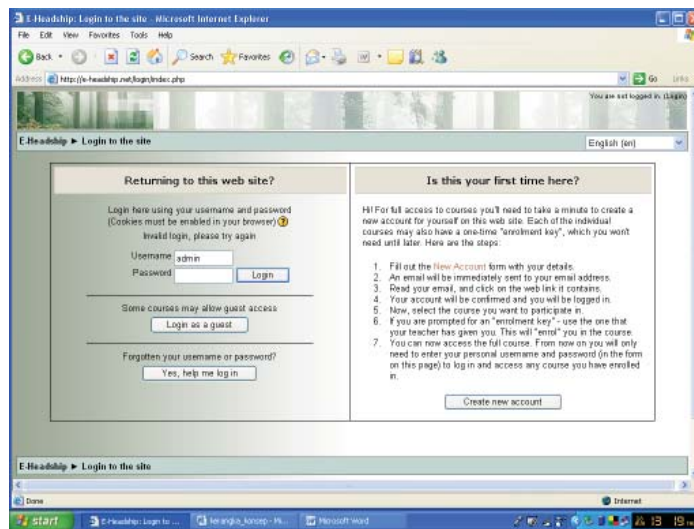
E-Headship: Login to the site - Microsoft Internet Explorer

File Edit View Favorites Tools Help

Back Search Favorites

Address http://e-headship.net/login/index.php Go Links

You are not logged in. (Login)

E-Headship ► Login to the site

English (en)

Returning to this web site?

Login here using your username and password (Cookies must be enabled in your browser)

Invalid login, please try again

Username admin

Password

Login

Some courses may allow guest access

Login as a guest

Forgotten your username or password?

Yes, help me log in

Is this your first time here?

Hi! For full access to courses you'll need to take a minute to create a new account for yourself on this web site. Each of the individual courses may also have a one-time "enrolment key", which you won't need until later. Here are the steps:

1. Fill out the New Account form with your details.
2. An email will be immediately sent to your email address.
3. Read your email, and click on the web link it contains.
4. Your account will be confirmed and you will be logged in.
5. Now, select the course you want to participate in.
6. If you are prompted for an "enrolment key" - use the one that your teacher has given you. This will "enrol" you in the course.
7. You can now access the full course. From now on you will only need to enter your personal username and password (in the form on this page) to log in and access any course you have enrolled in.

Create new account

E-Headship ► Login to the site

Done

Internet

start

E-Headship: Login to ...

kerangka_konsep - Mi...

Microsoft Word

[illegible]